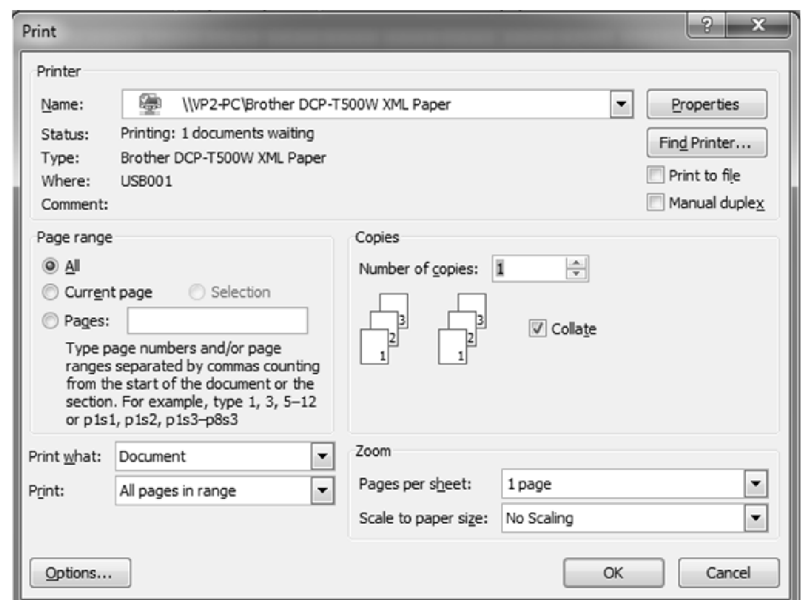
Print

?

X

Printer

Name: \\VP2-PC\Brother DCP-T500W XML Paper

Properties

Status: Printing: 1 documents waiting

Find Printer...

Type: Brother DCP-T500W XML Paper

Where: USB001

Print to file

Comment:

Manual duplex

Page range

All

Current page

Selection

Pages:

Type page numbers and/or page ranges separated by commas counting from the start of the document or the section. For example, type 1, 3, 5–12 or p1s1, p1s2, p1s3–p8s3

Copies

Number of copies: 1

3 2 1

3 2 1

Collate

Print what: Document

Print: All pages in range

Zoom

Pages per sheet: 1 page

Scale to paper size: No Scaling

Options...

OK

Cancel